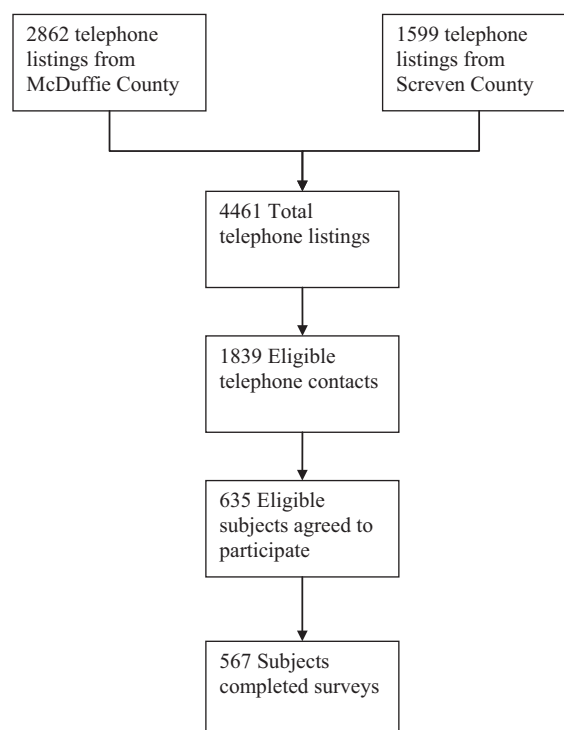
2862 telephone listings from McDuffie County

1599 telephone listings from Screven County

4461 Total telephone listings

1839 Eligible telephone contacts

635 Eligible subjects agreed to participate

567 Subjects completed surveys